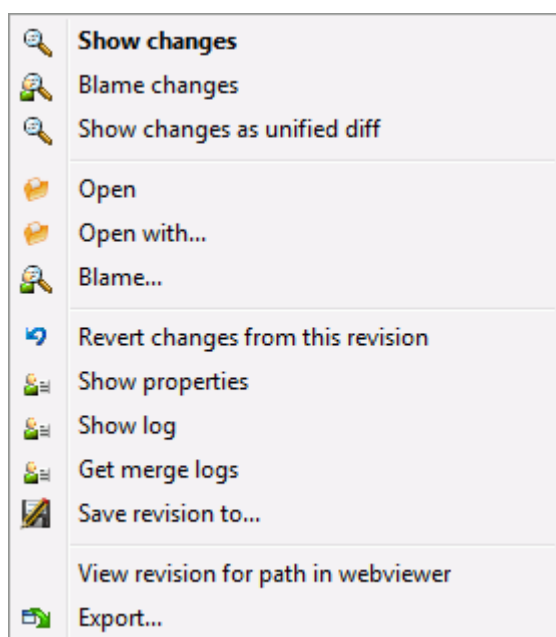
Show changes
Blame changes
Show changes as unified diff

Open
Open with...
Blame...

Revert changes from this revision
Show properties
Show log
Get merge logs
Save revision to...

View revision for path in webviewer
Export...